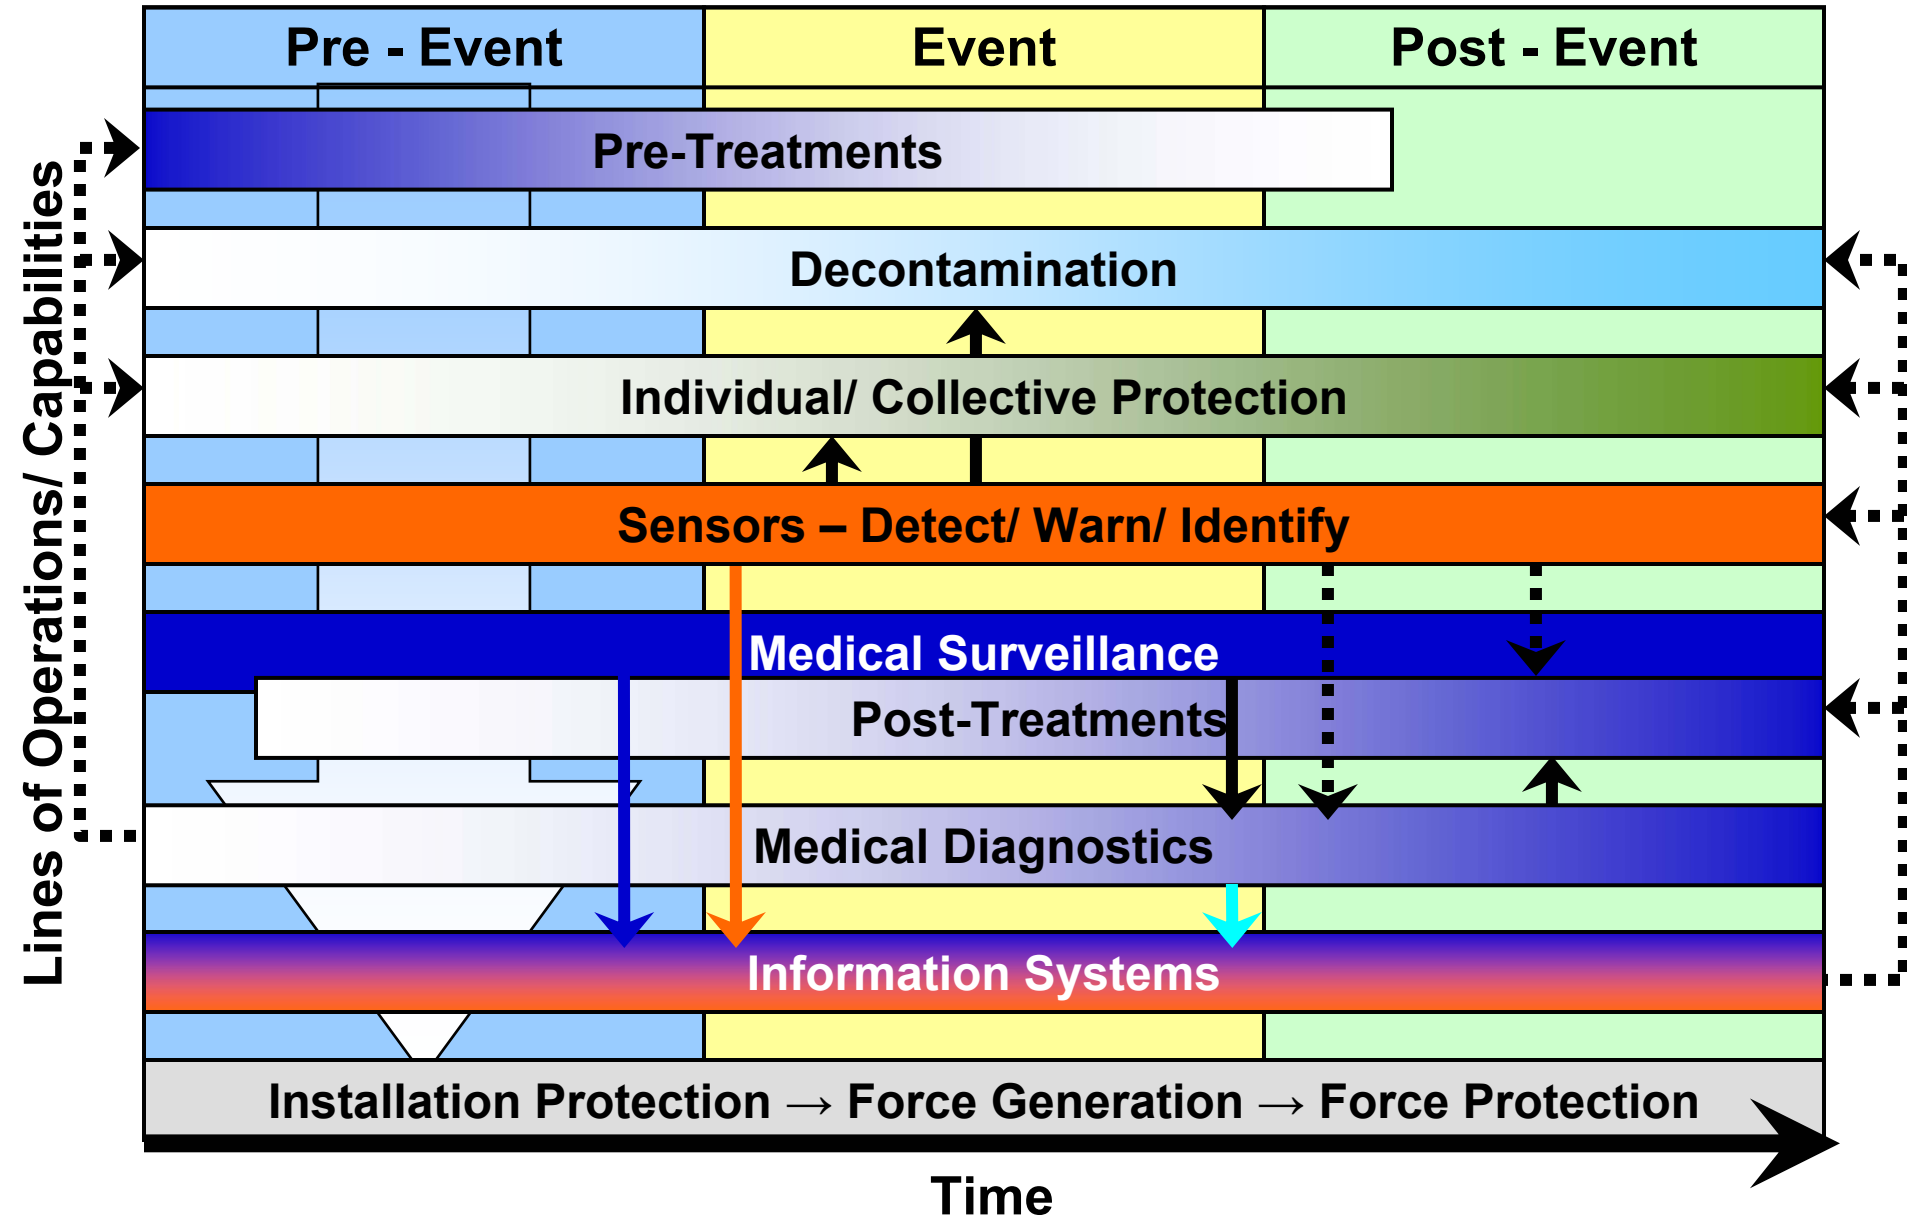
Pre - Event

Event

Post - Event

Lines of Operations/ Capabilities

Pre-Treatments

Decontamination

Individual/ Collective Protection

Sensors – Detect/ Warn/ Identify

Medical Surveillance

Post-Treatments

Medical Diagnostics

Information Systems

Installation Protection → Force Generation → Force Protection

Time